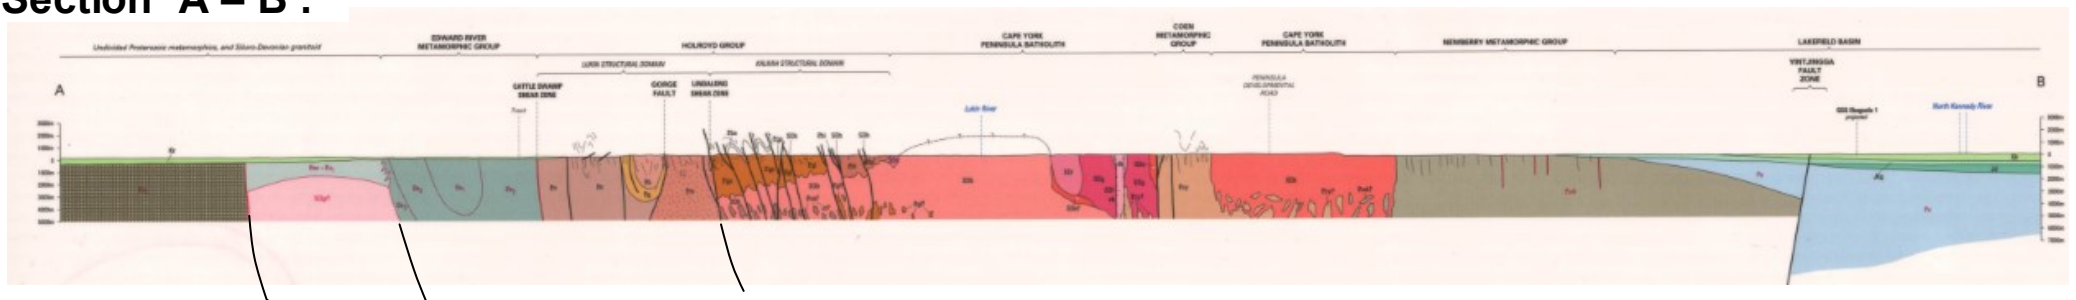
Section "A – B":

Undivided Proterozoic metamorphics, and Siluro-Devonian granitoid

EDWARD RIVER METAMORPHIC GROUP

HOLROYD GROUP

CAPE YORK PENINSULA BATHOLITH

COEN METAMORPHIC GROUP

CAPE YORK PENINSULA BATHOLITH

NEWBERRY METAMORPHIC GROUP

LAKEFIELD BASIN

LUKIN STRUCTURAL DOMAIN

KALKAH STRUCTURAL DOMAIN

A

CATTLE SWAMP SHEAR ZONE

GORGE FAULT

UNDALENG SHEAR ZONE

Lukin River

PENINSULA DEVELOPMENTAL ROAD

YINTJINGGA FAULT ZONE

B

North Kennedy River

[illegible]